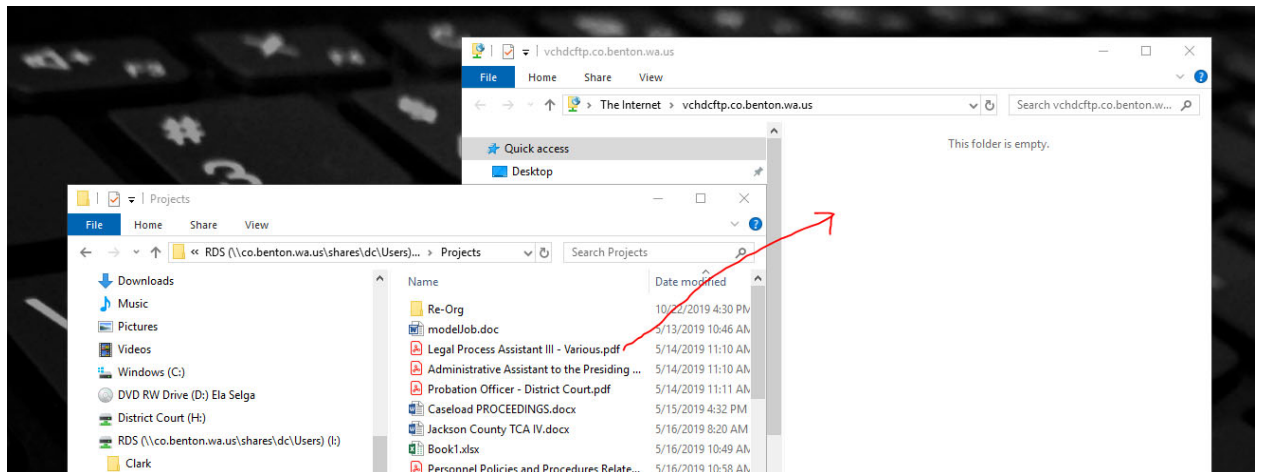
vchdcftp.co.benton.wa.us

File Home Share View

The Internet > vchdcftp.co.benton.wa.us

Search vchdcftp.co.benton.w...

Quick access

Desktop

This folder is empty.

Projects

File Home Share View

« RDS (\\co.benton.wa.us\shares\dc\Users)... > Projects

Search Projects

Downloads
Music
Pictures
Videos
Windows (C:)
DVD RW Drive (D:) Ela Selga
District Court (H:)
RDS (\\co.benton.wa.us\shares\dc\Users) (I:)
Clark

| Name | Date modified |
|---|---|
| Re-Org | 10/22/2019 4:30 PM |
| modelJob.doc | 5/13/2019 10:46 AM |
| Legal Process Assistant III - Various.pdf | 5/14/2019 11:10 AM |
| Administrative Assistant to the Presiding ... | 5/14/2019 11:10 AM |
| Probation Officer - District Court.pdf | 5/14/2019 11:11 AM |
| Caseload PROCEEDINGS.docx | 5/15/2019 4:32 PM |
| Jackson County TCA IV.docx | 5/16/2019 8:20 AM |
| Book1.xlsx | 5/16/2019 10:49 AM |
| Personnel Policies and Procedures Relate... | 5/16/2019 10:58 AM |